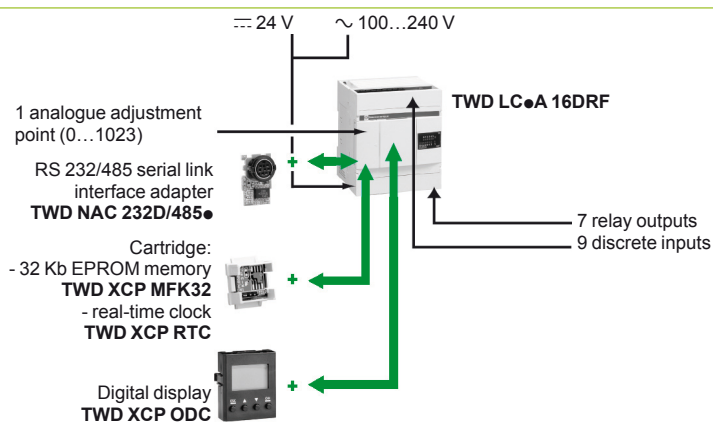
⎓ 24 V ∿ 100…240 V

TWD LC●A 16DRF

1 analogue adjustment point (0…1023)

RS 232/485 serial link interface adapter
**TWD NAC 232D/485●**

+

Cartridge:
- 32 Kb EPROM memory
**TWD XCP MFK32**
- real-time clock
**TWD XCP RTC**

+

7 relay outputs
9 discrete inputs

Digital display
**TWD XCP ODC**

+